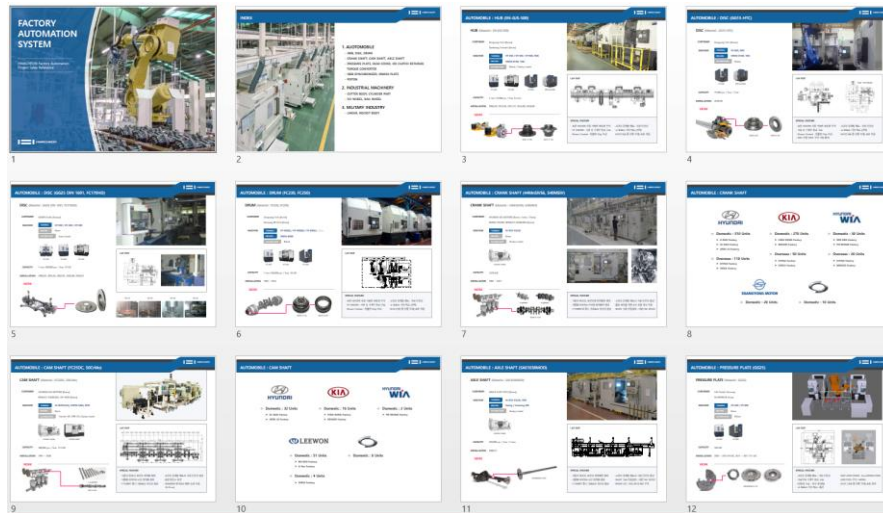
FACTORY AUTOMATION SYSTEM

1

INDEX

1. AUTOMOBILE

2. INDUSTRIAL MACHINERY

3. MILITARY INDUSTRY

2

AUTOMOBILE - HUB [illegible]

3

AUTOMOBILE - DISC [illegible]

4

AUTOMOBILE - DISC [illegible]

5

AUTOMOBILE - DRUM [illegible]

6

AUTOMOBILE - CRANK SHAFT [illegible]

7

AUTOMOBILE - CRANK SHAFT

HYUNDAI
KIA
HYUNDAI WIA
SSANGYONG MOTOR

8

AUTOMOBILE - CAM SHAFT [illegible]

9

AUTOMOBILE - CAM SHAFT

HYUNDAI
KIA
HYUNDAI WIA
LEEWON

10

AUTOMOBILE - AXLE SHAFT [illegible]

11

AUTOMOBILE - PRESSURE PLATE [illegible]

12